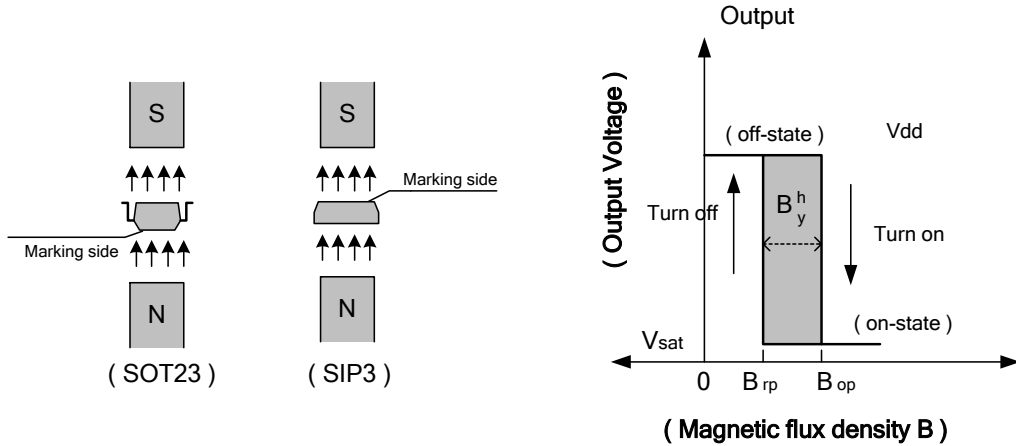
S

N

Marking side

( SOT23 )

S

Marking side

N

( SIP3 )

Output

( Output Voltage )

( off-state )

Vdd

Turn off

$B_y^h$

Turn on

( on-state )

Vsat

0

$B_{rp}$

$B_{op}$

( Magnetic flux density B )